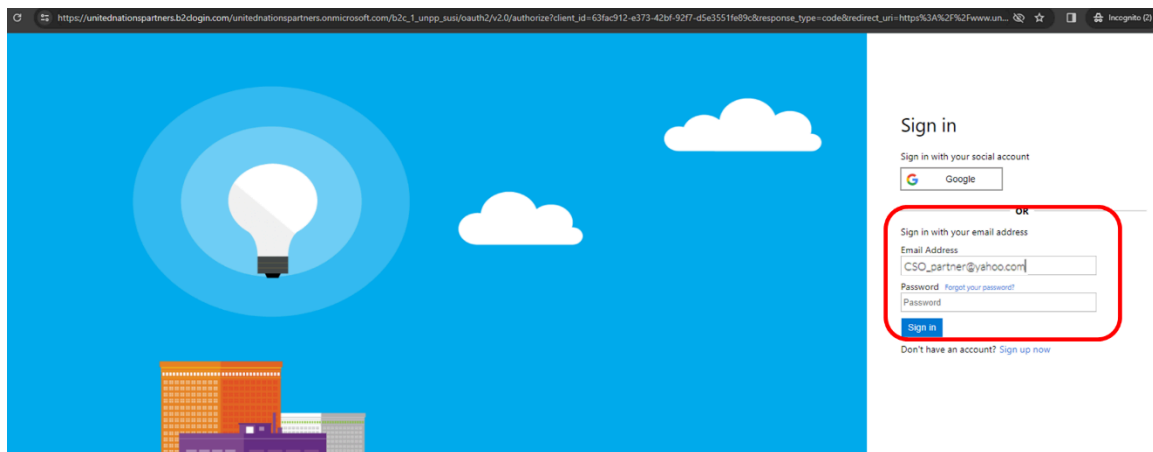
https://unitednationspartners.b2clogin.com/unitednationspartners.onmicrosoft.com/b2c_1_unpp_susi/oauth2/v2.0/authorize?client_id=63fac912-e373-42bf-92f7-d5e3551fe89c&response_type=code&redirect_uri=https%3A%2F%2Fwww.un...

Incognito (2)

Sign in

Sign in with your social account

Google

OR

Sign in with your email address

Email Address

CSO_partner@yahoo.com

Password Forgot your password?

Password

Sign in

Don't have an account? Sign up now